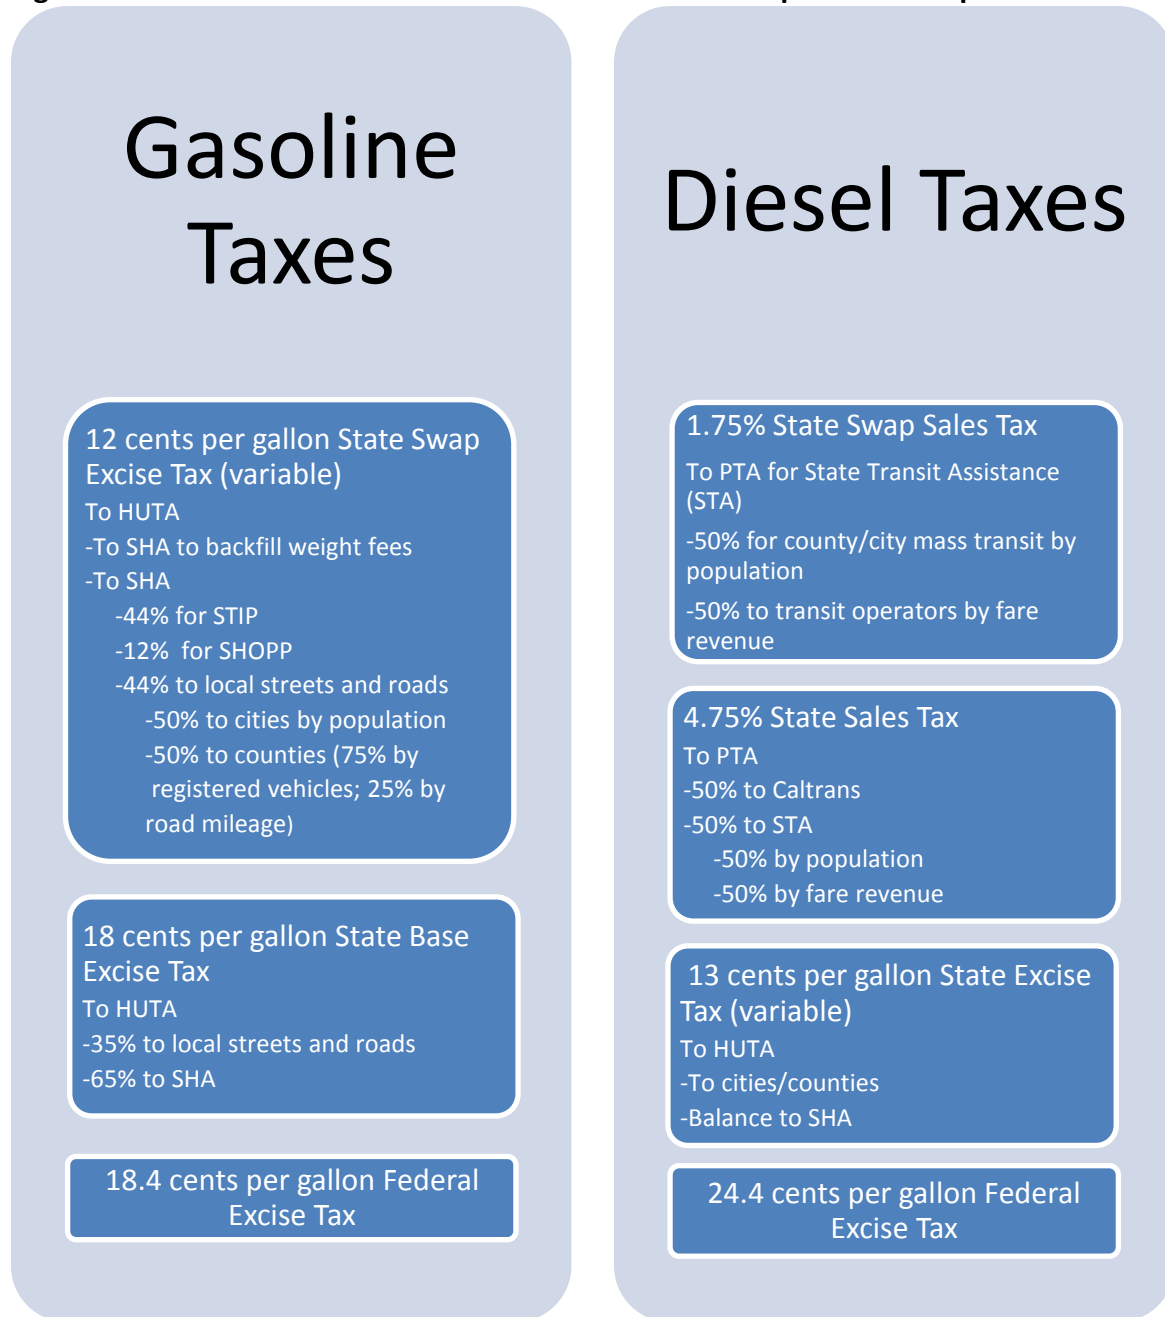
Gasoline Taxes

12 cents per gallon State Swap Excise Tax (variable)
To HUTA
-To SHA to backfill weight fees
-To SHA
-44% for STIP
-12% for SHOPP
-44% to local streets and roads
-50% to cities by population
-50% to counties (75% by registered vehicles; 25% by road mileage)

18 cents per gallon State Base Excise Tax
To HUTA
-35% to local streets and roads
-65% to SHA

18.4 cents per gallon Federal Excise Tax

Diesel Taxes

1.75% State Swap Sales Tax
To PTA for State Transit Assistance (STA)
-50% for county/city mass transit by population
-50% to transit operators by fare revenue

4.75% State Sales Tax
To PTA
-50% to Caltrans
-50% to STA
-50% by population
-50% by fare revenue

13 cents per gallon State Excise Tax (variable)
To HUTA
-To cities/counties
-Balance to SHA

24.4 cents per gallon Federal Excise Tax